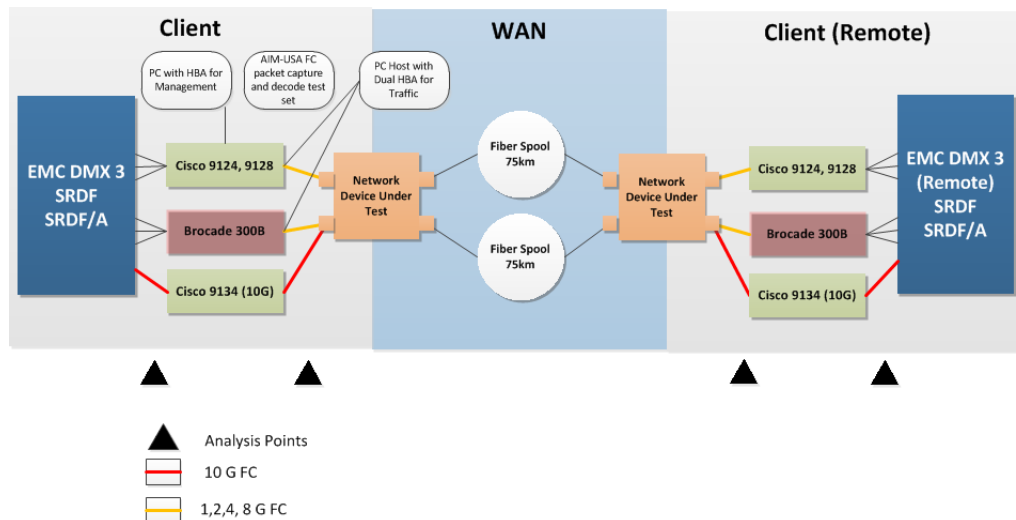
Client

WAN

Client (Remote)

PC with HBA for Management

AIM-USA FC packet capture and decode test set

PC Host with Dual HBA for Traffic

EMC DMX 3 SRDF SRDF/A

Cisco 9124, 9128

Brocade 300B

Cisco 9134 (10G)

Network Device Under Test

Fiber Spool 75km

Fiber Spool 75km

Network Device Under Test

Cisco 9124, 9128

Brocade 300B

Cisco 9134 (10G)

EMC DMX 3 (Remote) SRDF SRDF/A

Analysis Points

10 G FC

1,2,4, 8 G FC